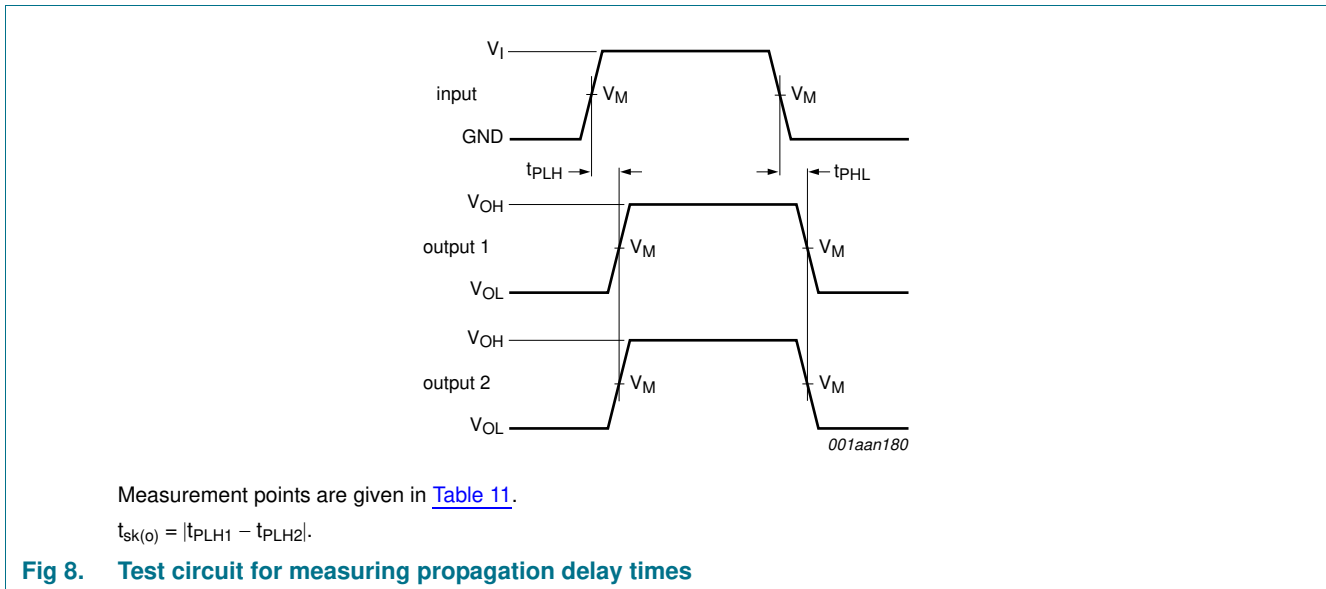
$V_I$

input

$V_M$

$V_M$

GND

$t_{PLH}$

$t_{PHL}$

$V_{OH}$

output 1

$V_M$

$V_M$

$V_{OL}$

$V_{OH}$

output 2

$V_M$

$V_M$

$V_{OL}$

001aan180

Measurement points are given in Table 11.

$t_{sk(o)} = |t_{PLH1} - t_{PLH2}|$.

Fig 8. Test circuit for measuring propagation delay times